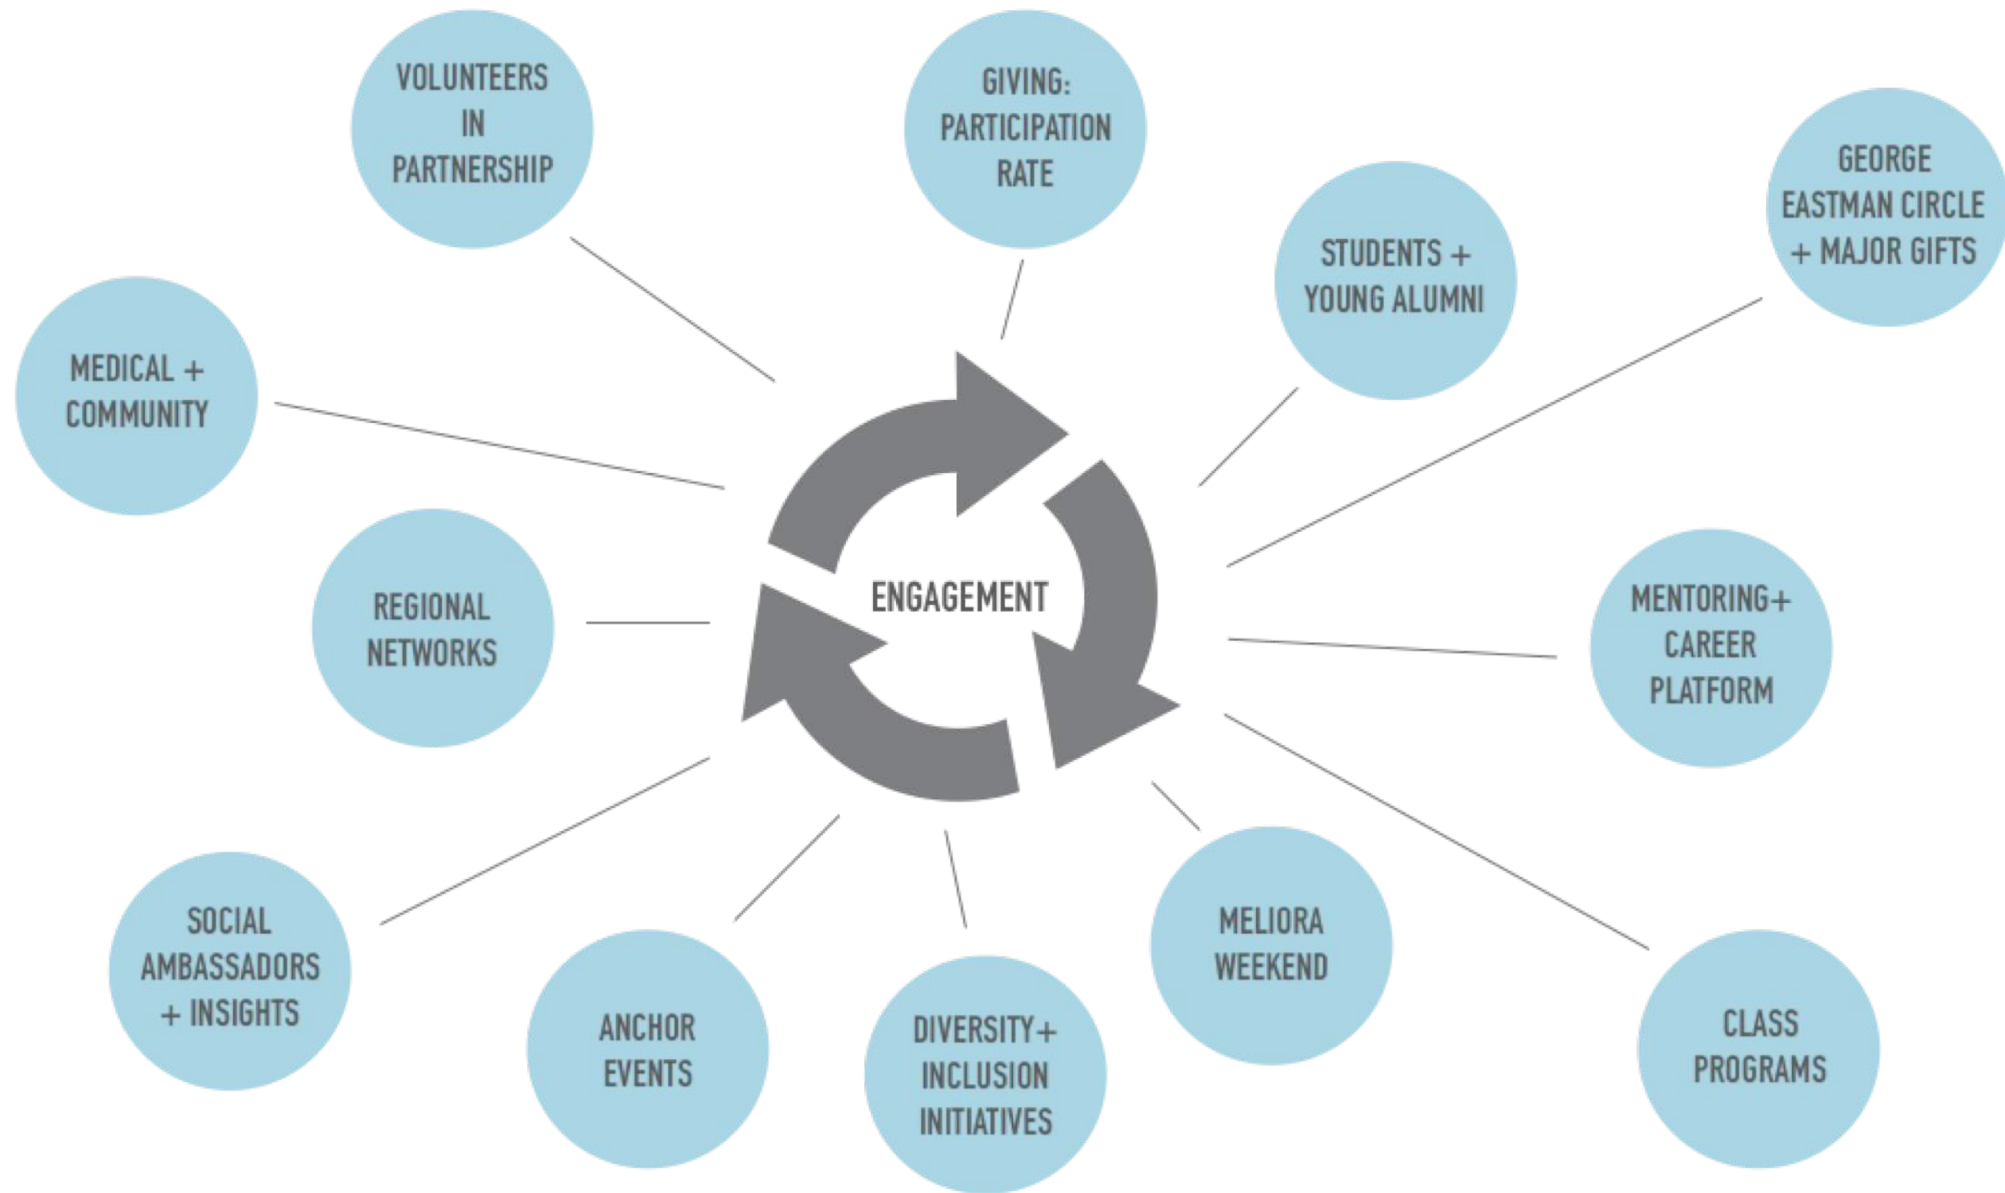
VOLUNTEERS IN PARTNERSHIP

GIVING: PARTICIPATION RATE

GEORGE EASTMAN CIRCLE + MAJOR GIFTS

STUDENTS + YOUNG ALUMNI

MEDICAL + COMMUNITY

ENGAGEMENT

REGIONAL NETWORKS

MENTORING+ CAREER PLATFORM

SOCIAL AMBASSADORS + INSIGHTS

ANCHOR EVENTS

DIVERSITY+ INCLUSION INITIATIVES

MELIORA WEEKEND

CLASS PROGRAMS